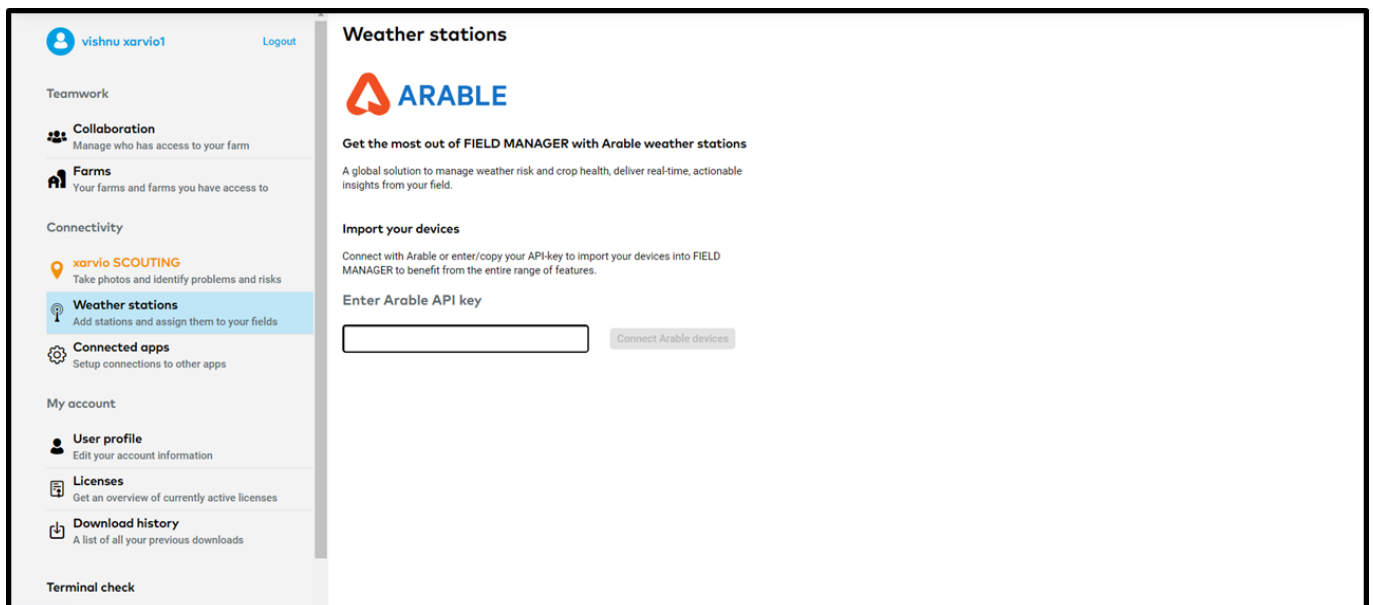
vishnu xarvio1
Logout

Teamwork

Collaboration
Manage who has access to your farm

Farms
Your farms and farms you have access to

Connectivity

xarvio SCOUTING
Take photos and identify problems and risks

Weather stations
Add stations and assign them to your fields

Connected apps
Setup connections to other apps

My account

User profile
Edit your account information

Licenses
Get an overview of currently active licenses

Download history
A list of all your previous downloads

Terminal check

Weather stations

ARABLE

Get the most out of FIELD MANAGER with Arable weather stations

A global solution to manage weather risk and crop health, deliver real-time, actionable insights from your field.

Import your devices

Connect with Arable or enter/copy your API-key to import your devices into FIELD MANAGER to benefit from the entire range of features.

Enter Arable API key

Connect Arable devices